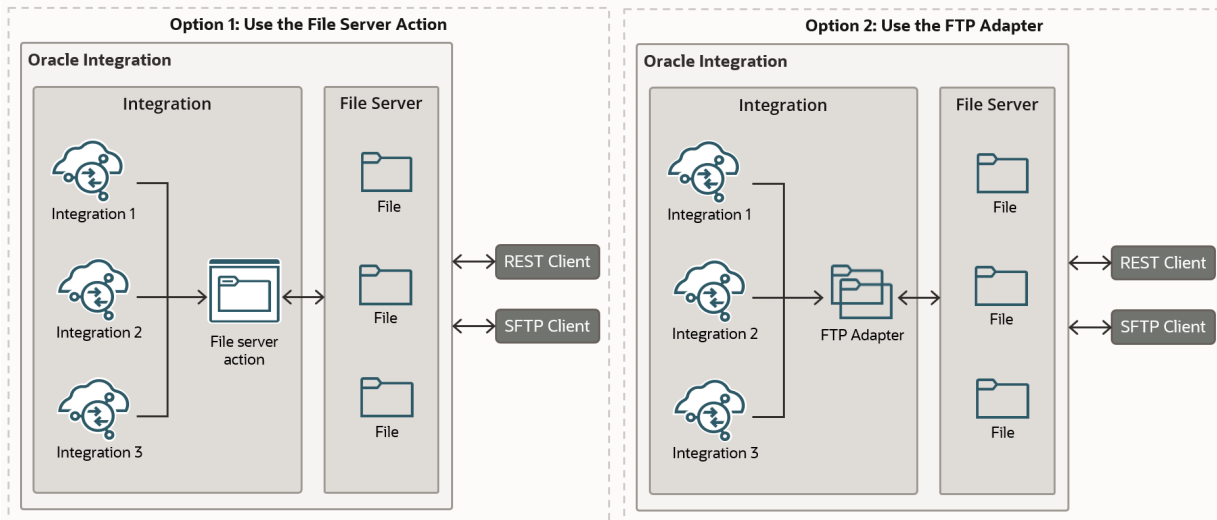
Option 1: Use the File Server Action

Oracle Integration

Integration

Integration 1

Integration 2

Integration 3

File server action

File Server

File

File

File

REST Client

SFTP Client

Option 2: Use the FTP Adapter

Oracle Integration

Integration

Integration 1

Integration 2

Integration 3

FTP Adapter

File Server

File

File

File

REST Client

SFTP Client